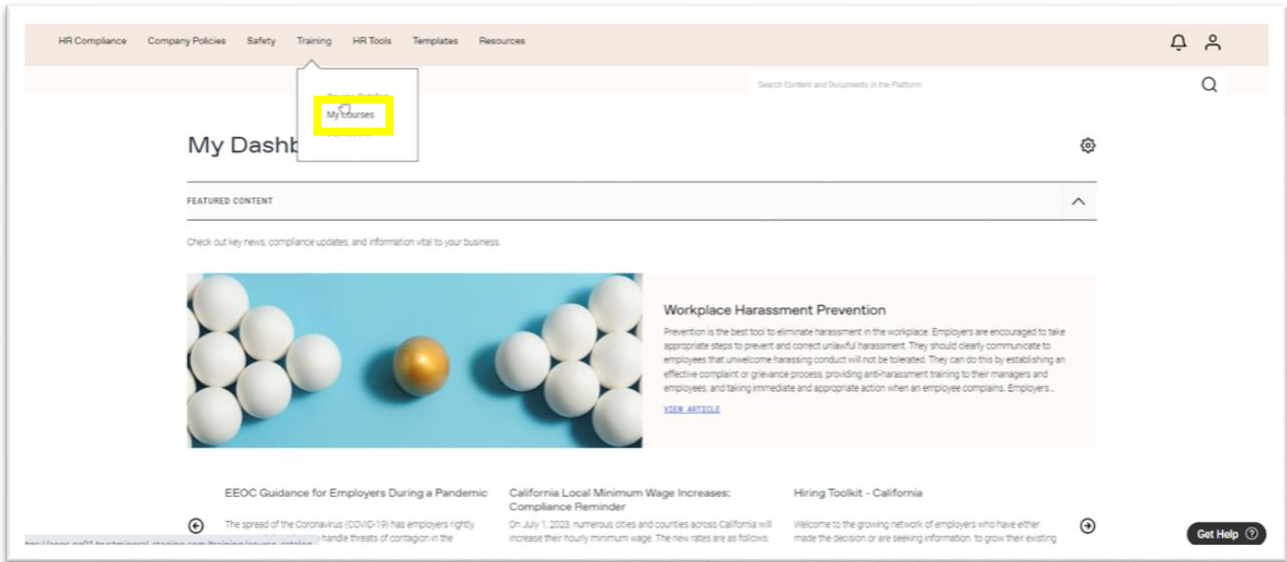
HR Compliance Company Policies Safety Training HR Tools Templates Resources

Course Catalog
My courses

Search Content and Documents in the Platform

My Dashb

FEATURED CONTENT

Check out key news, compliance updates, and information vital to your business

Workplace Harassment Prevention

Prevention is the best tool to eliminate harassment in the workplace. Employers are encouraged to take appropriate steps to prevent and correct unlawful harassment. They should clearly communicate to employees that unwelcome harassing conduct will not be tolerated. They can do this by establishing an effective complaint or grievance process, providing anti-harassment training to their managers and employees, and taking immediate and appropriate action when an employee complains. Employers...

VIEW ARTICLE

EEOC Guidance for Employers During a Pandemic

The spread of the Coronavirus (COVID-19) has employers rightly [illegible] handle threats of contagion in the

California Local Minimum Wage Increases: Compliance Reminder

On July 1, 2023, numerous cities and counties across California will increase their hourly minimum wage. The new rates are as follows:

Hiring Toolkit - California

Welcome to the growing network of employers who have either made the decision or are seeking information. to grow their existing

Get Help

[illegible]